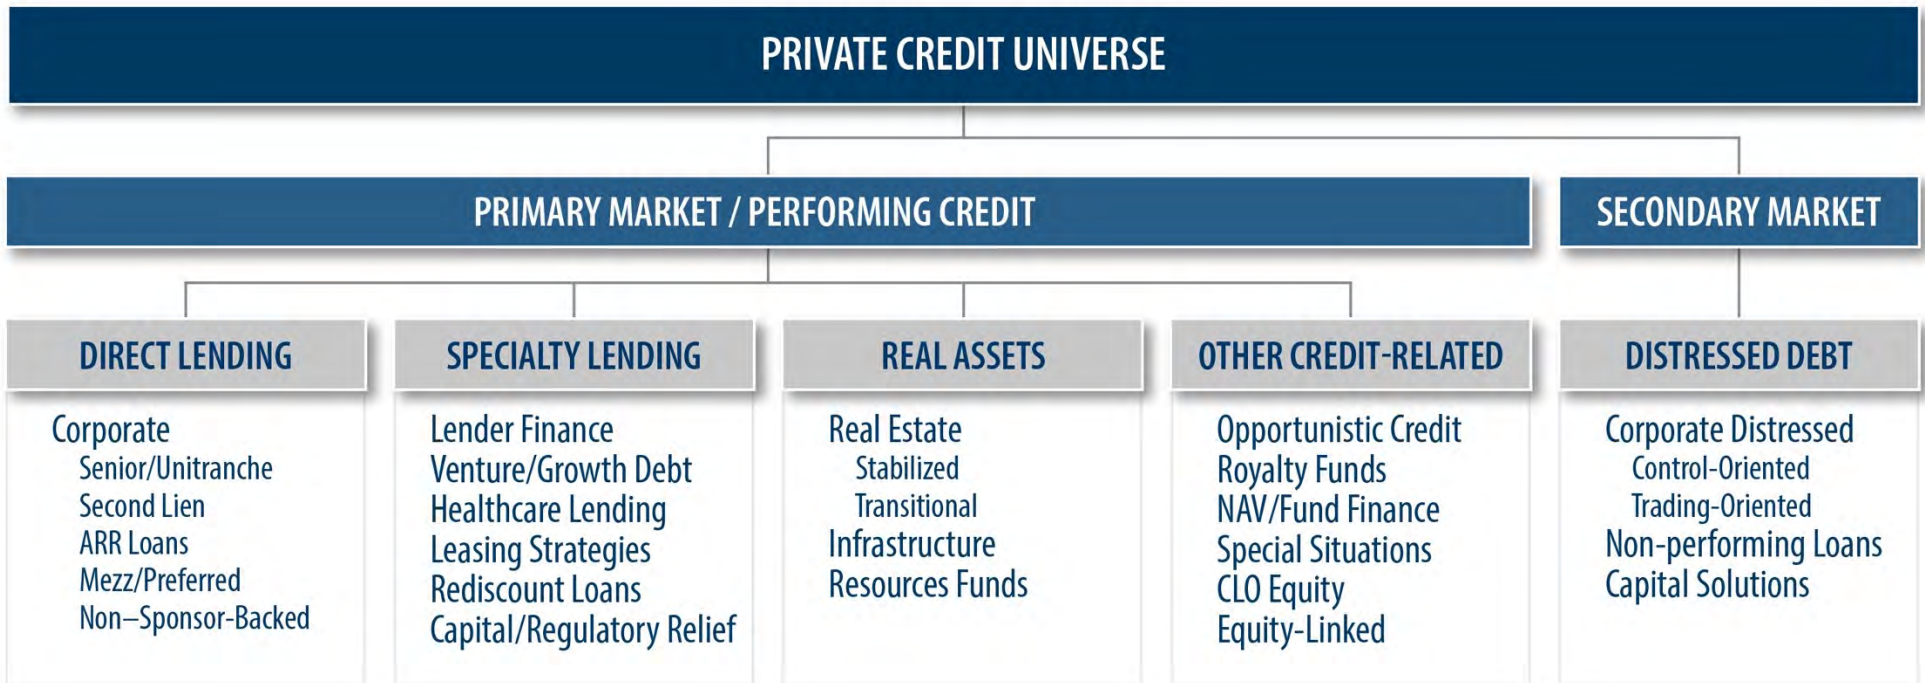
PRIVATE CREDIT UNIVERSE

PRIMARY MARKET / PERFORMING CREDIT

SECONDARY MARKET

DIRECT LENDING

Corporate
Senior/Unitranche
Second Lien
ARR Loans
Mezz/Preferred
Non–Sponsor-Backed

SPECIALTY LENDING

Lender Finance
Venture/Growth Debt
Healthcare Lending
Leasing Strategies
Rediscount Loans
Capital/Regulatory Relief

REAL ASSETS

Real Estate
Stabilized
Transitional
Infrastructure
Resources Funds

OTHER CREDIT-RELATED

Opportunistic Credit
Royalty Funds
NAV/Fund Finance
Special Situations
CLO Equity
Equity-Linked

DISTRESSED DEBT

Corporate Distressed
Control-Oriented
Trading-Oriented
Non-performing Loans
Capital Solutions